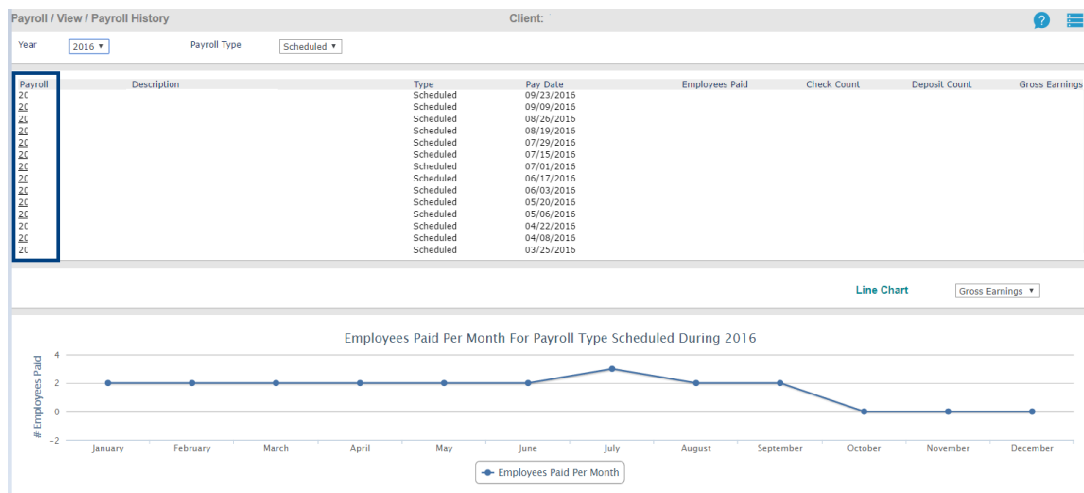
Payroll / View / Payroll History

Client:

Year 2016 ▼ Payroll Type Scheduled ▼

| Payroll | Description | Type | Pay Date | Employees Paid | Check Count | Deposit Count | Gross Earnings |
|---|---|---|---|---|---|---|---|
| 2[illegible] | | Scheduled | 09/23/2015 | | | | |
| 2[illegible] | | Scheduled | 09/09/2015 | | | | |
| 2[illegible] | | Scheduled | 08/26/2015 | | | | |
| 2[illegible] | | Scheduled | 08/19/2015 | | | | |
| 2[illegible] | | Scheduled | 07/29/2015 | | | | |
| 2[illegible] | | Scheduled | 07/15/2015 | | | | |
| 2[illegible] | | Scheduled | 07/01/2015 | | | | |
| 2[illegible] | | Scheduled | 06/17/2015 | | | | |
| 2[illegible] | | Scheduled | 06/03/2015 | | | | |
| 2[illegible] | | Scheduled | 05/20/2015 | | | | |
| 2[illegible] | | Scheduled | 05/06/2015 | | | | |
| 2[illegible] | | Scheduled | 04/22/2015 | | | | |
| 2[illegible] | | Scheduled | 04/08/2015 | | | | |
| 2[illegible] | | Scheduled | 03/25/2015 | | | | |

Line Chart Gross Earnings ▼

Employees Paid Per Month For Payroll Type Scheduled During 2016

# Employees Paid

4
2
0
-2

January February March April May June July August September October November December

Employees Paid Per Month